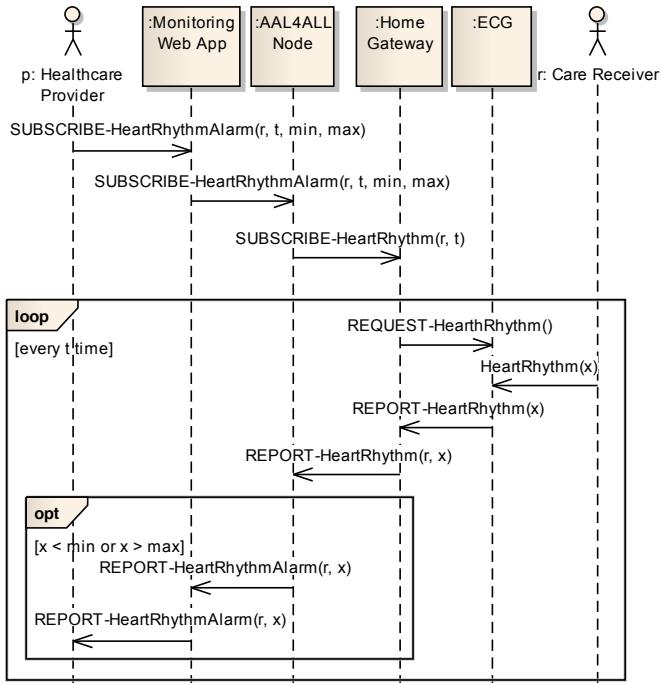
p: Healthcare Provider

:Monitoring Web App

:AAL4ALL Node

:Home Gateway

:ECG

r: Care Receiver

SUBSCRIBE-HeartRhythmAlarm(r, t, min, max)

SUBSCRIBE-HeartRhythmAlarm(r, t, min, max)

SUBSCRIBE-HeartRhythm(r, t)

loop

[every t time]

REQUEST-HearthRhythm()

HeartRhythm(x)

REPORT-HeartRhythm(x)

REPORT-HeartRhythm(r, x)

opt

[x < min or x > max]

REPORT-HeartRhythmAlarm(r, x)

REPORT-HeartRhythmAlarm(r, x)